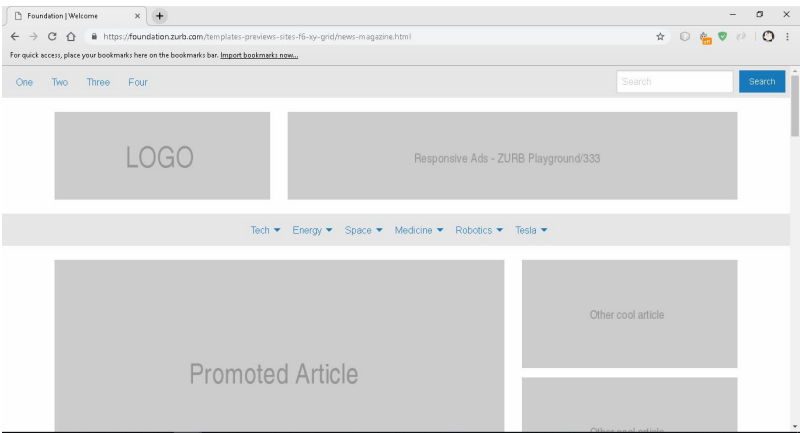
Foundation | Welcome

https://foundation.zurb.com/templates-previews-sites-f6-xy-grid/news-magazine.html

For quick access, place your bookmarks here on the bookmarks bar. Import bookmarks now...

One Two Three Four

Search

Search

LOGO

Responsive Ads - ZURB Playground/333

Tech ▾ Energy ▾ Space ▾ Medicine ▾ Robotics ▾ Tesla ▾

Promoted Article

Other cool article

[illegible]